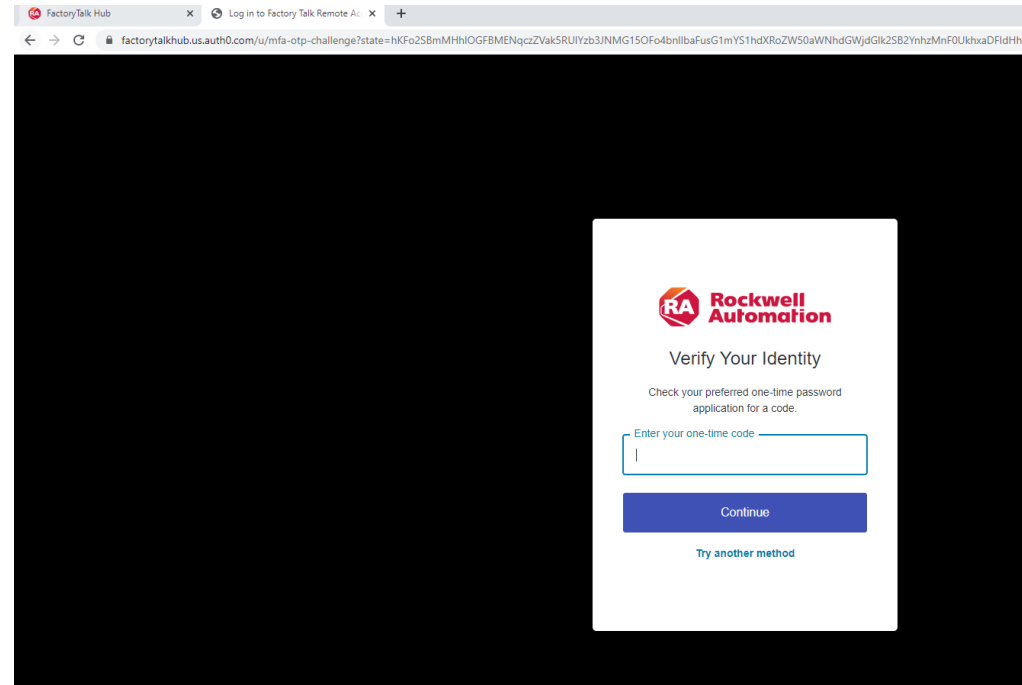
FactoryTalk Hub
Log in to Factory Talk Remote Ac
factorytalkhub.us.auth0.com/u/mfa-otp-challenge?state=hKFo2SBmMHhlOGFBMENqczZVak5RUlYzb3JNMG15OFo4bnllbaFusG1mYS1hdXRoZW50aWNhdGWjdGlk2SB2YnhzMnF0UkhxaDFldHh

RA Rockwell Automation

Verify Your Identity

Check your preferred one-time password application for a code.

Enter your one-time code

Continue

Try another method